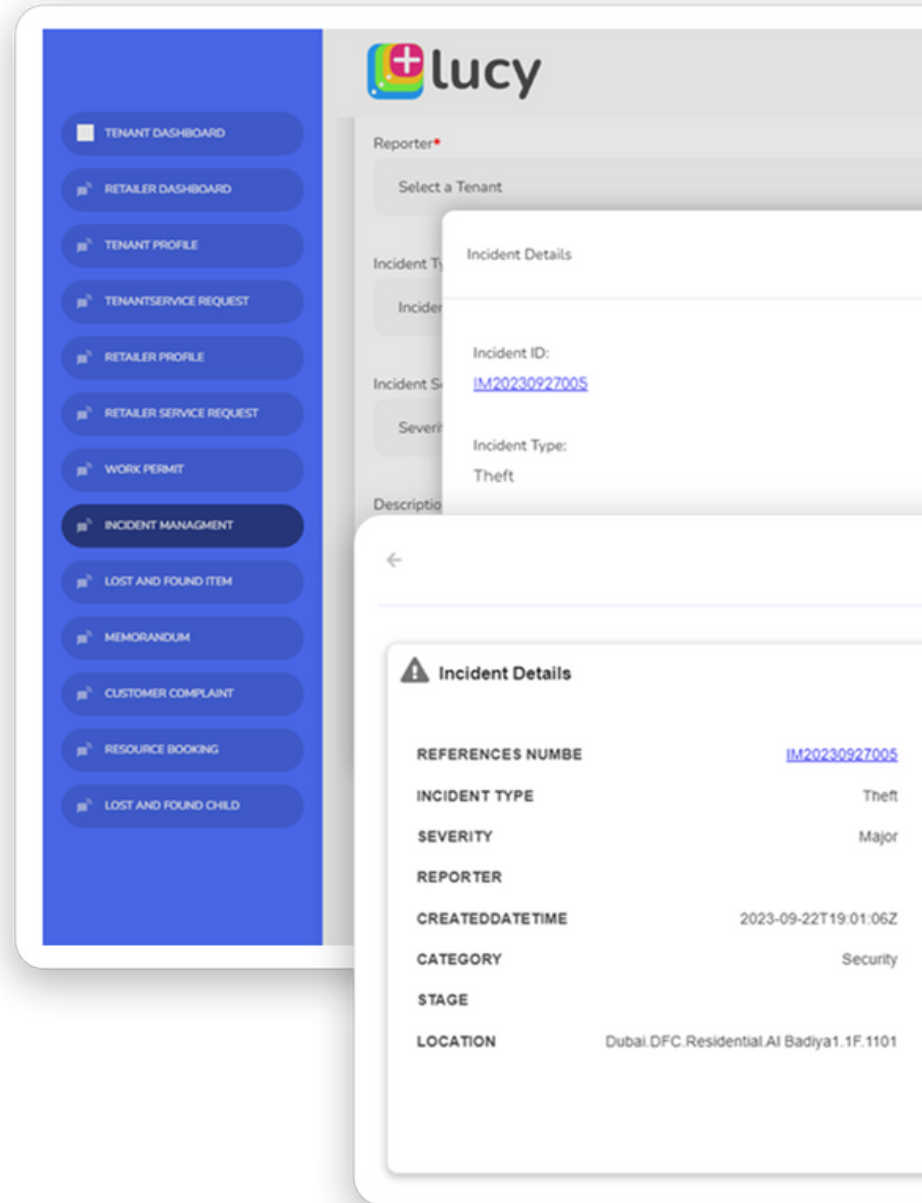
TENANT DASHBOARD
RETAILER DASHBOARD
TENANT PROFILE
TENANTSERVICE REQUEST
RETAILER PROFILE
RETAILER SERVICE REQUEST
WORK PERMIT
INCIDENT MANAGMENT
LOST AND FOUND ITEM
MEMORANDUM
CUSTOMER COMPLAINT
RESOURCE BOOKING
LOST AND FOUND CHILD

lucy

Reporter*
Select a Tenant
Incident Ty
Incider
Incident S
Severi
Descriptio

Incident Details

Incident ID:
IM20230927005

Incident Type:
Theft

←

Incident Details

| REFERENCES NUMBE | IM20230927005 |
|---|---|
| INCIDENT TYPE | Theft |
| SEVERITY | Major |
| REPORTER | |
| CREATEDDATETIME | 2023-09-22T19:01:06Z |
| CATEGORY | Security |
| STAGE | |
| LOCATION | Dubai.DFC.Residential.Al Badiya1.1F.1101 |